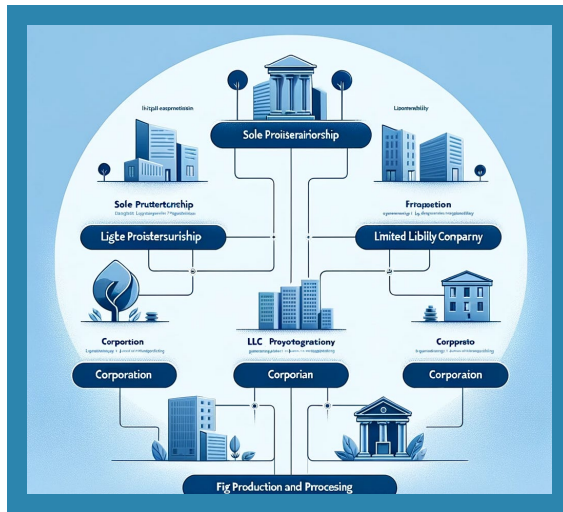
Ikitpll easpmetissin

Lioowrehhity

Sole Proiiseraiirship

Sole Prutterctership

Frtopetion

Ligte Proistersurship

Limited Liblity Conparny

Corporation

LLC Proyotogratony

Corpprato

Corporation

Corporian

Corporation

Fig Production and Processing